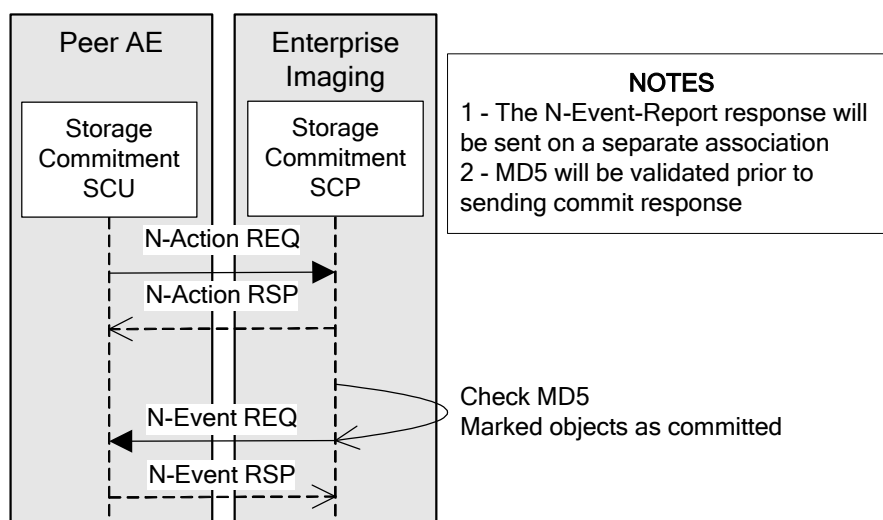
Peer AE

Enterprise Imaging

NOTES
1 - The N-Event-Report response will be sent on a separate association
2 - MD5 will be validated prior to sending commit response

Storage Commitment SCU

Storage Commitment SCP

N-Action REQ

N-Action RSP

Check MD5
Marked objects as committed

N-Event REQ

N-Event RSP